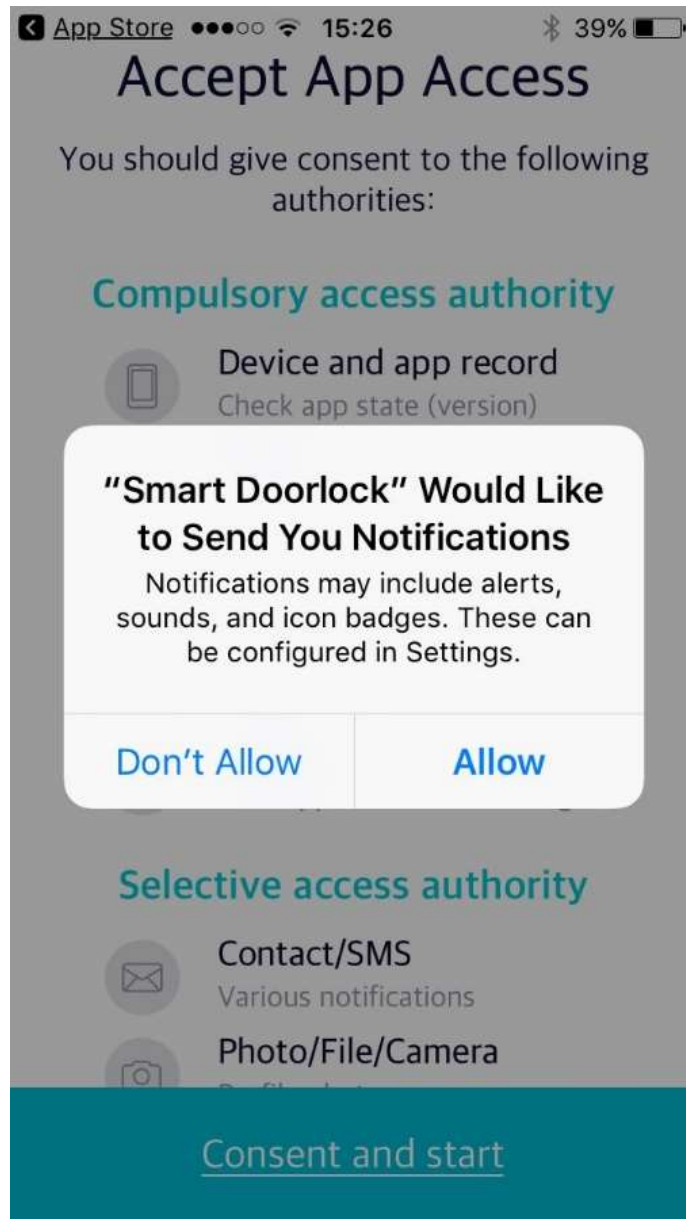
App Store ●●●○○ 15:26 39%

Accept App Access

You should give consent to the following authorities:

Compulsory access authority

Device and app record
Check app state (version)

"Smart Doorlock" Would Like to Send You Notifications
Notifications may include alerts, sounds, and icon badges. These can be configured in Settings.

Don't Allow
Allow

Selective access authority

Contact/SMS
Various notifications

Photo/File/Camera
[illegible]

Consent and start